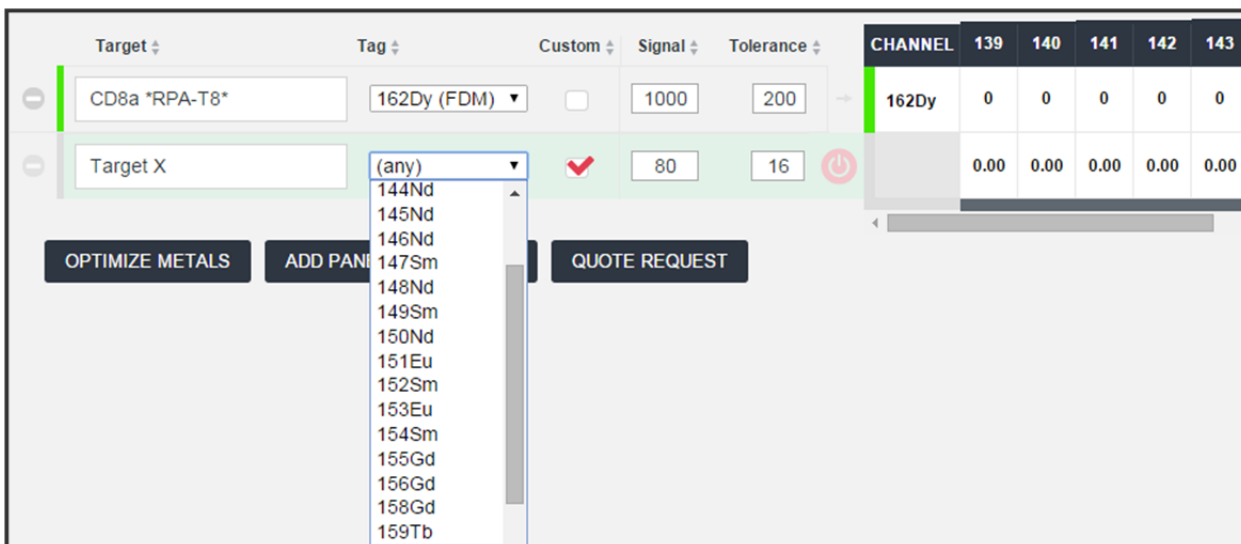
| Target | Tag | Custom | Signal | Tolerance |
|---|---|---|---|---|
| CD8a *RPA-T8* | 162Dy (FDM) | | 1000 | 200 |
| Target X | (any) | | 80 | 16 |

144Nd
145Nd
146Nd
147Sm
148Nd
149Sm
150Nd
151Eu
152Sm
153Eu
154Sm
155Gd
156Gd
158Gd
159Tb

| CHANNEL | 139 | 140 | 141 | 142 | 143 |
|---|---|---|---|---|---|
| 162Dy | 0 | 0 | 0 | 0 | 0 |
| | 0.00 | 0.00 | 0.00 | 0.00 | 0.00 |

OPTIMIZE METALS

ADD PANE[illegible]

QUOTE REQUEST